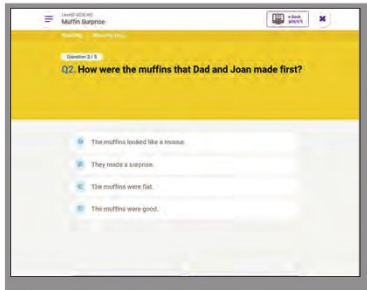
Level G
Muffin Surprise

eBook

Reading    Muffin Surprise

Question 2 / 5

Q2. How were the muffins that Dad and Joan made first?

a. The muffins looked like a mouse.

b. They made a surprise.

c. The muffins were flat.

d. The muffins were good.